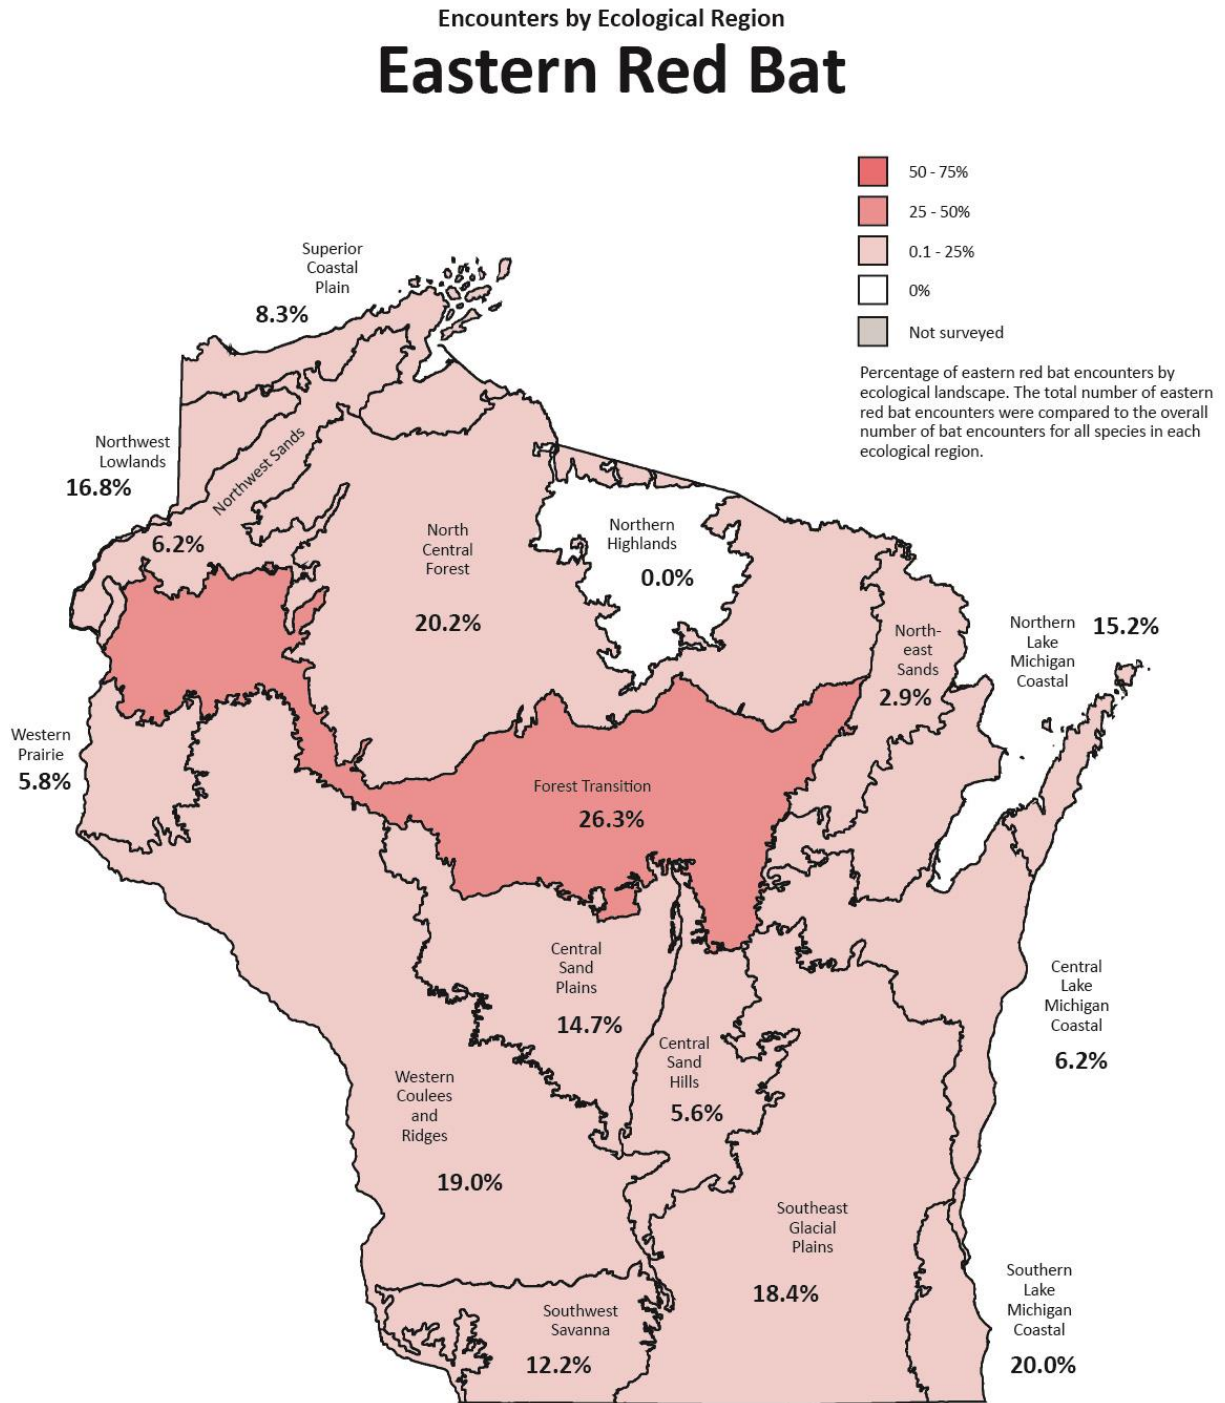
Encounters by Ecological Region

Eastern Red Bat

50 - 75%
25 - 50%
0.1 - 25%
0%
Not surveyed

Percentage of eastern red bat encounters by ecological landscape. The total number of eastern red bat encounters were compared to the overall number of bat encounters for all species in each ecological region.

Superior Coastal Plain
8.3%

Northwest Lowlands
16.8%

Northwest Sands
6.2%

North Central Forest
20.2%

Northern Highlands
0.0%

North-east Sands
2.9%

Northern Lake Michigan Coastal
15.2%

Western Prairie
5.8%

Forest Transition
26.3%

Central Sand Plains
14.7%

Central Sand Hills
5.6%

Central Lake Michigan Coastal
6.2%

Western Coulees and Ridges
19.0%

Southeast Glacial Plains
18.4%

Southwest Savanna
12.2%

Southern Lake Michigan Coastal
20.0%